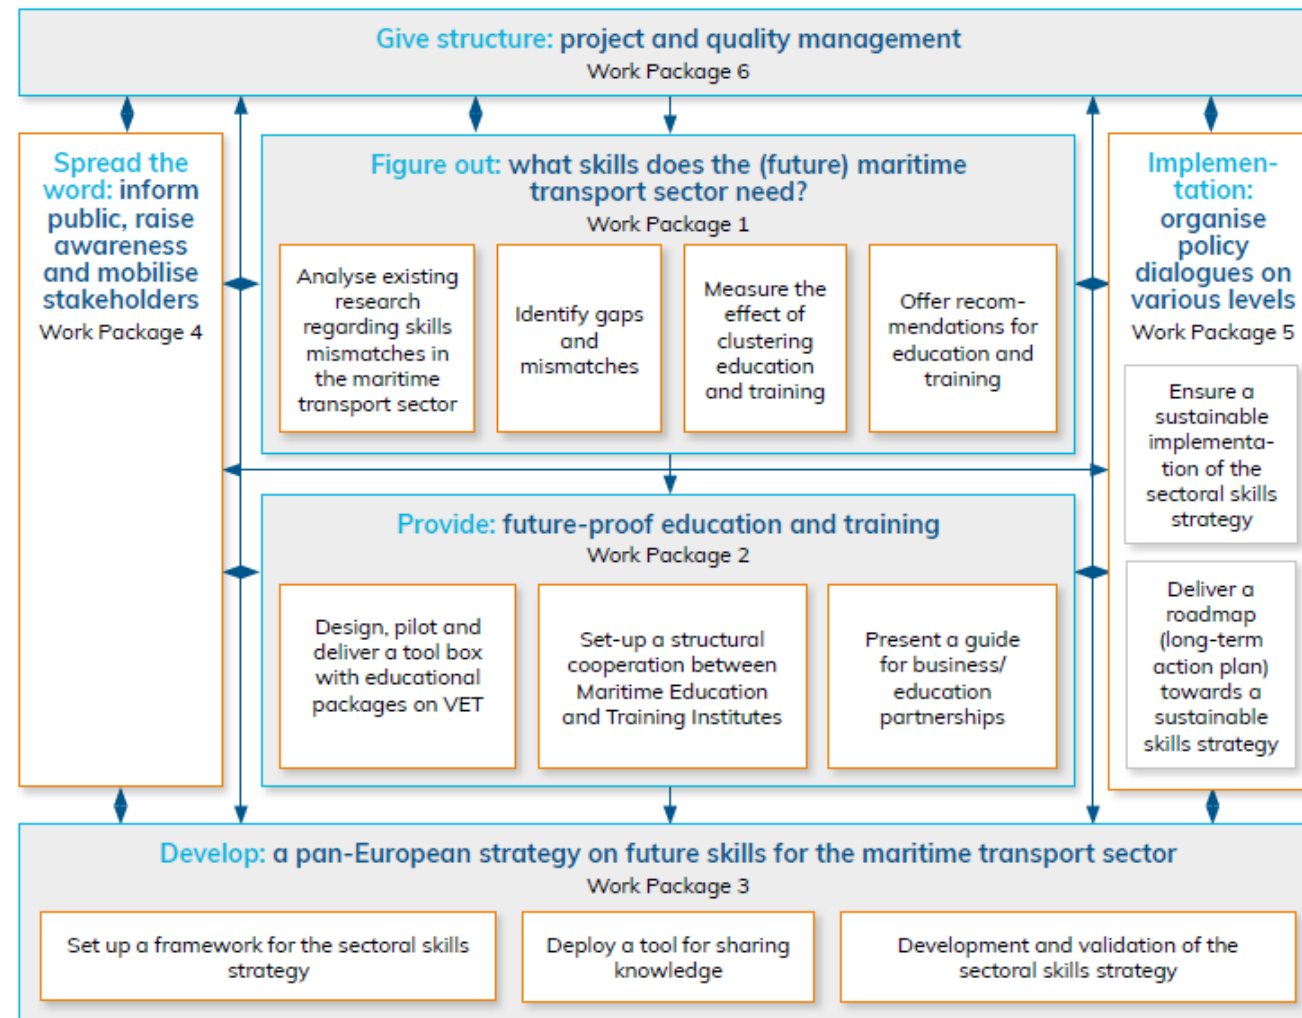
Give structure: project and quality management
Work Package 6

Spread the word: inform public, raise awareness and mobilise stakeholders
Work Package 4

Figure out: what skills does the (future) maritime transport sector need?
Work Package 1

Analyse existing research regarding skills mismatches in the maritime transport sector

Identify gaps and mismatches

Measure the effect of clustering education and training

Offer recommendations for education and training

Implementation: organise policy dialogues on various levels
Work Package 5

Ensure a sustainable implementation of the sectoral skills strategy

Deliver a roadmap (long-term action plan) towards a sustainable skills strategy

Provide: future-proof education and training
Work Package 2

Design, pilot and deliver a tool box with educational packages on VET

Set-up a structural cooperation between Maritime Education and Training Institutes

Present a guide for business/ education partnerships

Develop: a pan-European strategy on future skills for the maritime transport sector
Work Package 3

Set up a framework for the sectoral skills strategy

Deploy a tool for sharing knowledge

Development and validation of the sectoral skills strategy